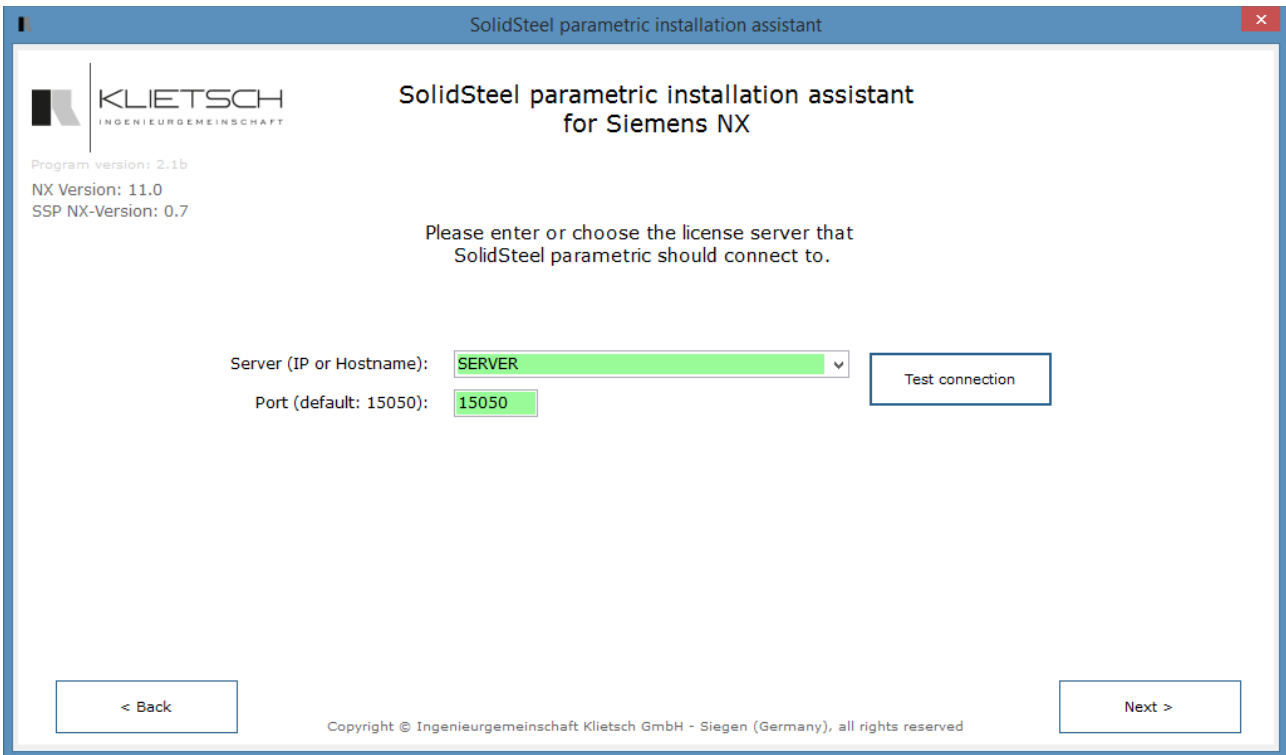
SolidSteel parametric installation assistant

KLIETSCH
INGENIEURGEMEINSCHAFT

SolidSteel parametric installation assistant for Siemens NX

Program version: 2.1b
NX Version: 11.0
SSP NX-Version: 0.7

Please enter or choose the license server that SolidSteel parametric should connect to.

Server (IP or Hostname): SERVER

Port (default: 15050): 15050

Test connection

< Back

Copyright © Ingenieurgemeinschaft Klietsch GmbH - Siegen (Germany), all rights reserved

Next >